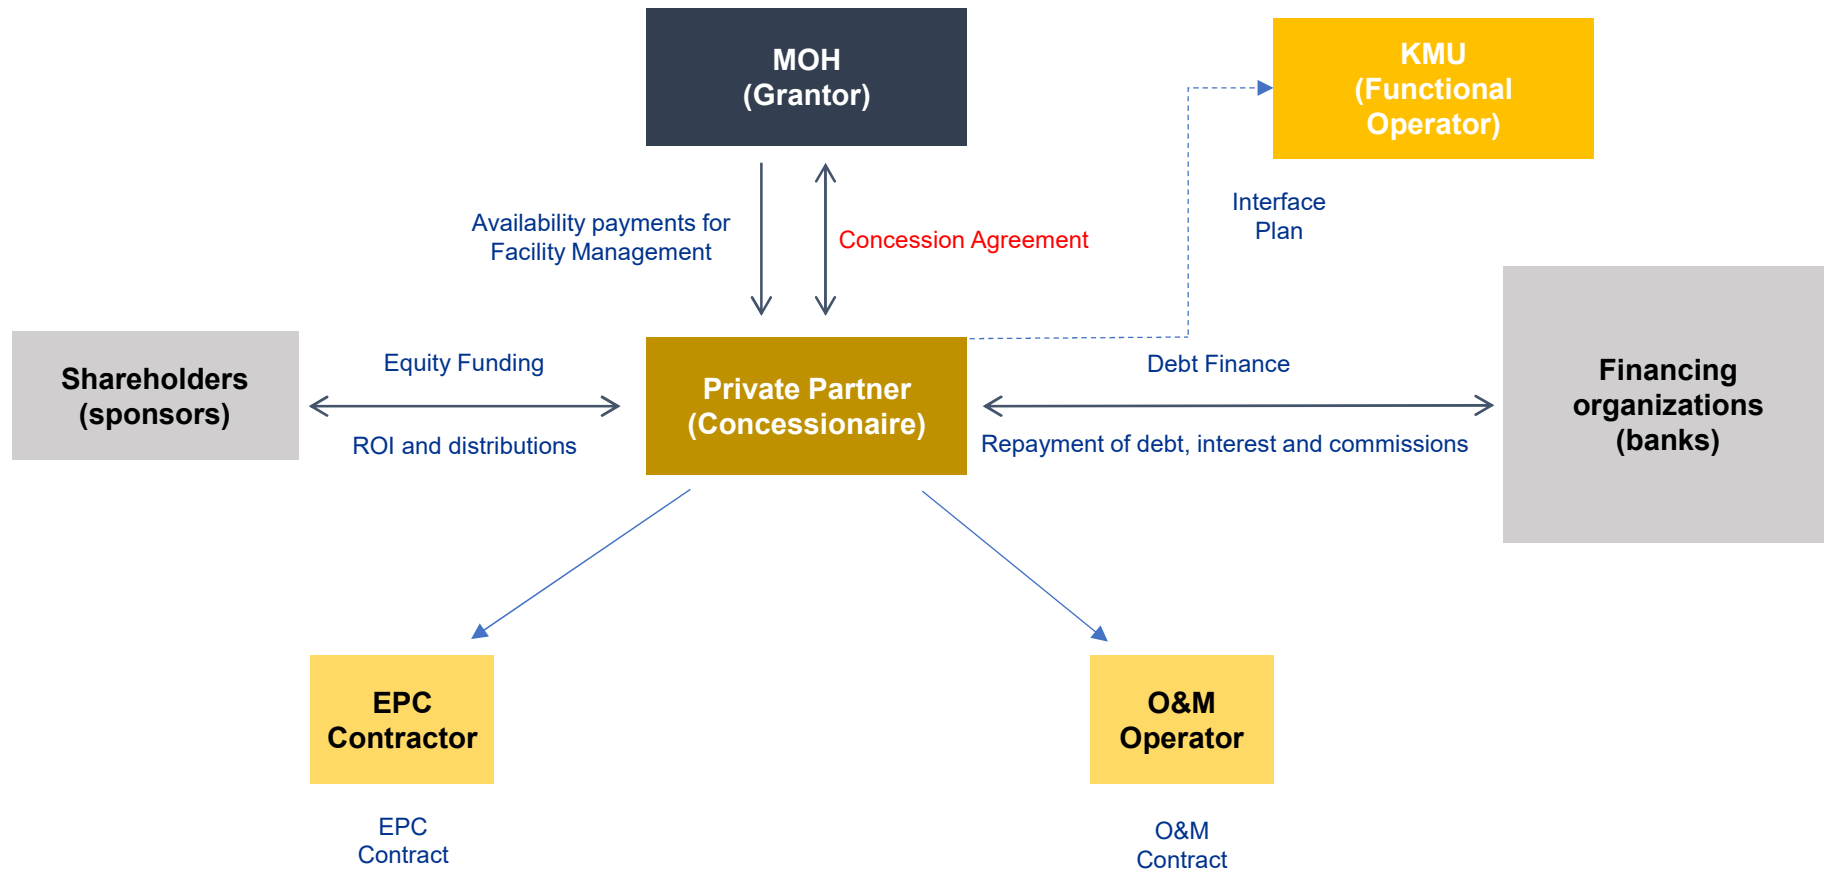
MOH
(Grantor)

KMU
(Functional Operator)

Availability payments for Facility Management

Concession Agreement

Interface Plan

Shareholders (sponsors)

Equity Funding

ROI and distributions

Private Partner (Concessionaire)

Debt Finance

Repayment of debt, interest and commissions

Financing organizations (banks)

EPC Contractor

EPC Contract

O&M Operator

O&M Contract